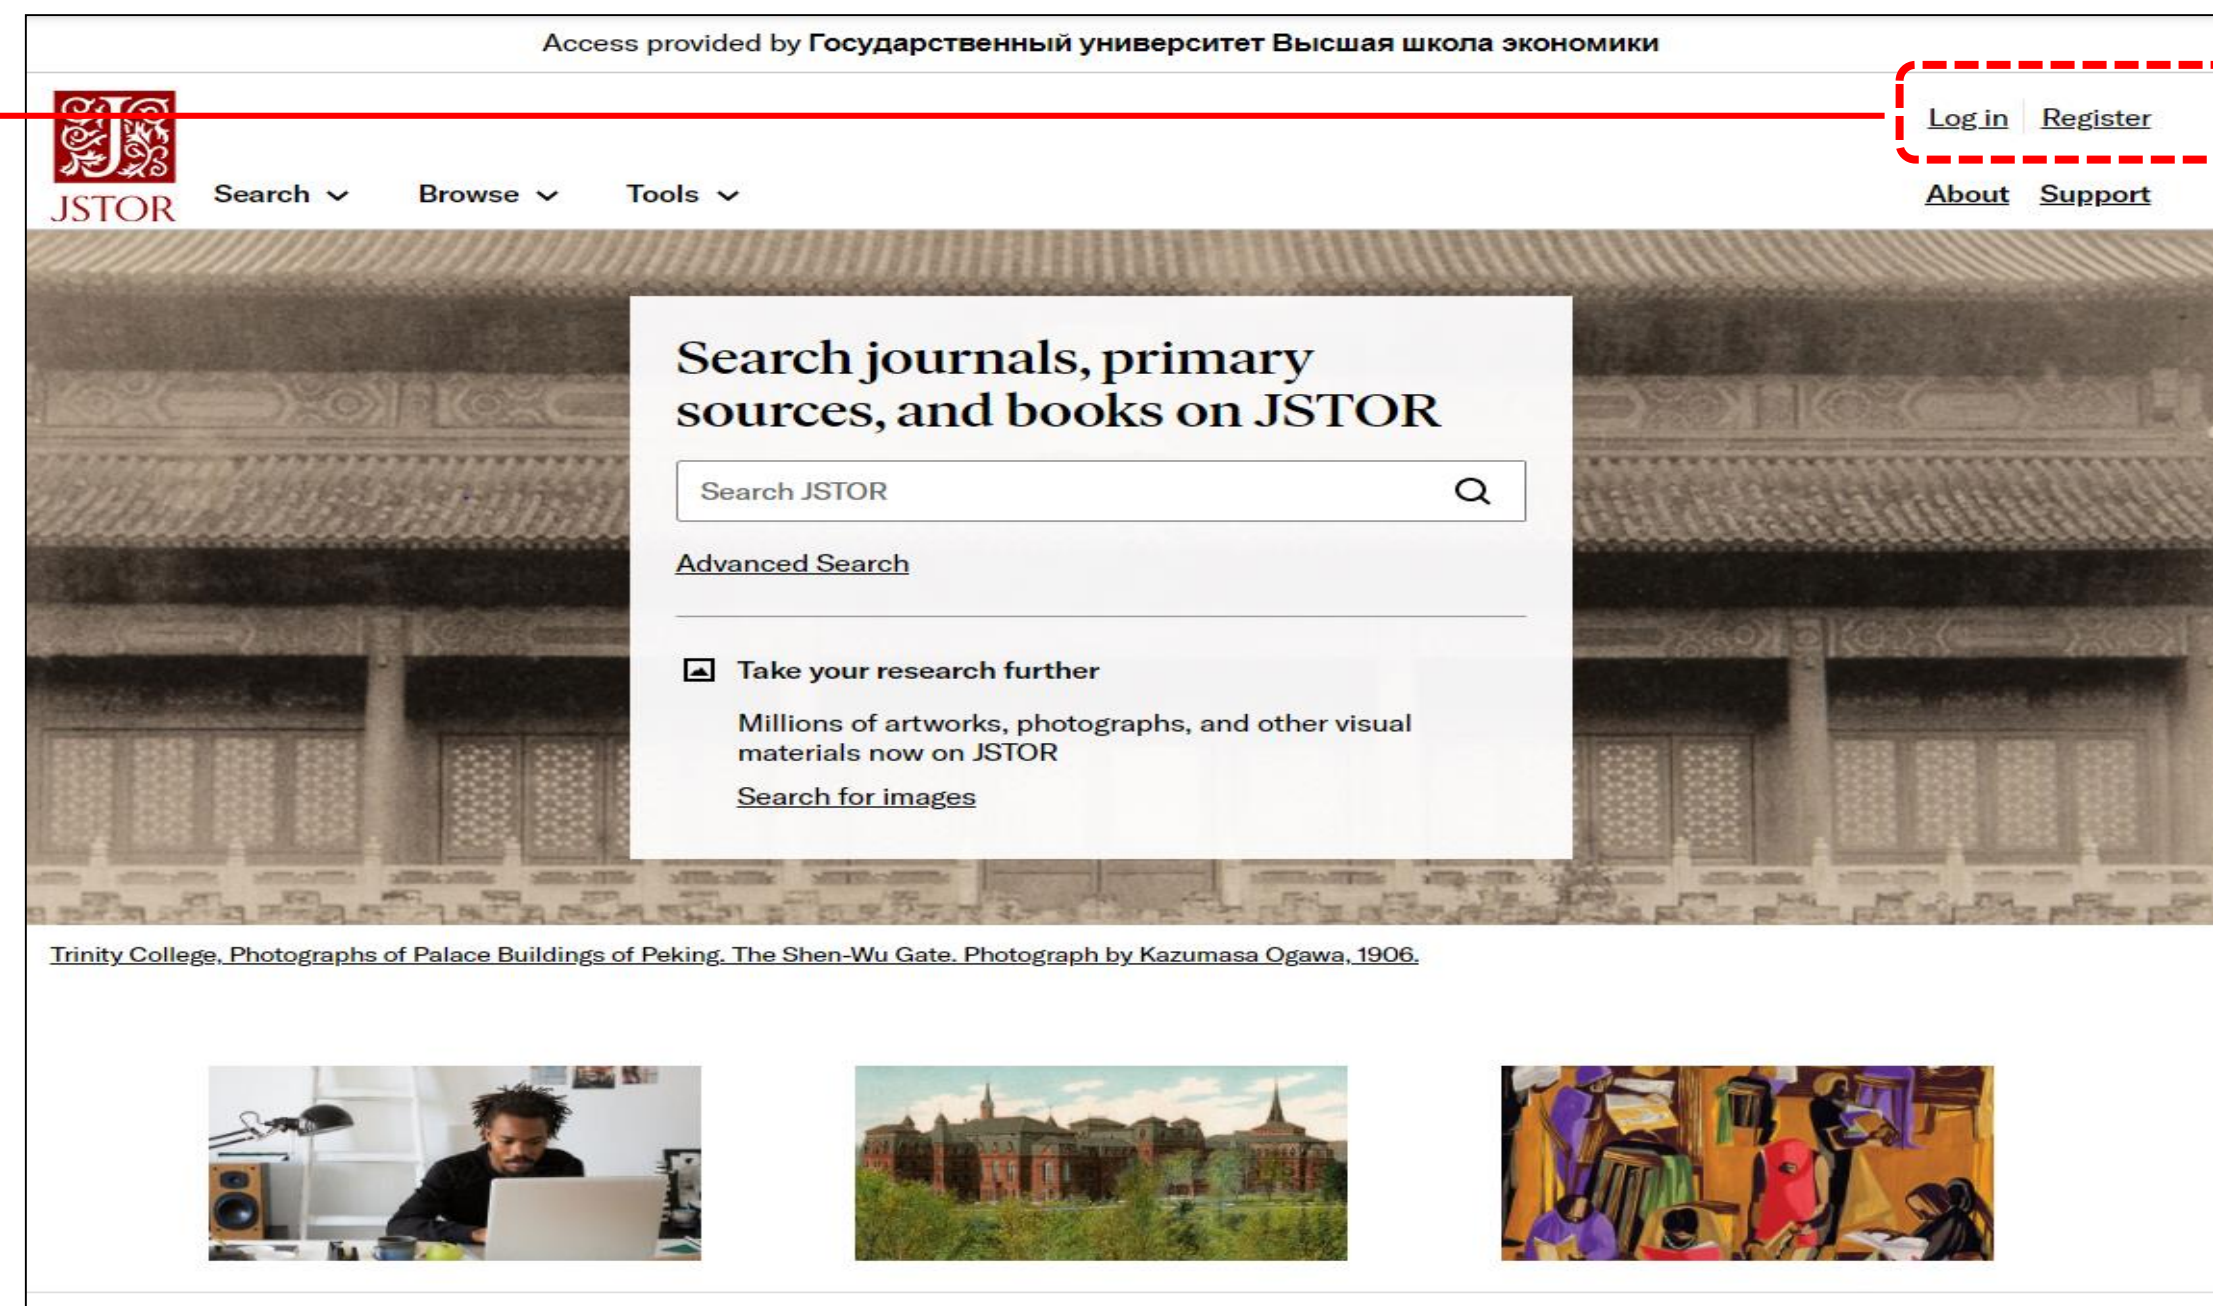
Access provided by Государственный университет Высшая школа экономики

JSTOR

Log in | Register

Search Browse Tools

About Support

Search journals, primary sources, and books on JSTOR

Search JSTOR

Advanced Search

Take your research further

Millions of artworks, photographs, and other visual materials now on JSTOR

Search for images

Trinity College, Photographs of Palace Buildings of Peking. The Shen-Wu Gate. Photograph by Kazumasa Ogawa, 1906.